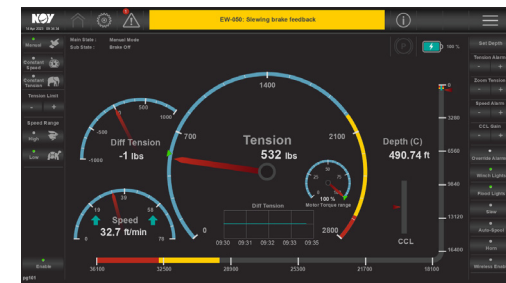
NOV
18 Apr 2023 08:38:18

EW-050: Slewing brake feedback

Main State : Manual Mode
Sub State : Brake Off

Manual
Constant Speed
Constant Tension
Tension Limit
- +
Speed Range
High
Low

100 %

Get Depth
Tension Alarm
- +
Zoom Tension
- +
Speed Alarm
- +
CCL Gain
- +
Override Alarm
Winch Lights
Flood Lights
Slew
Auto-Spool
Horn
Wireless Enable

-500
0
500
1000
-1000
Diff Tension
-1 lbs

1400
700
2100
Tension
532 lbs
0
2800

25
50
75
100 %
Motor Torque range

Diff Tension
09:30 09:31 09:32 09:33 09:34 09:35

0
18
35
53
70
Speed
32.7 ft/min

Depth (C)
490.74 ft

CCL

0
3280
6560
9840
13120
16400

36100 32500 28900 25300 21700 18100

Enable
pg101